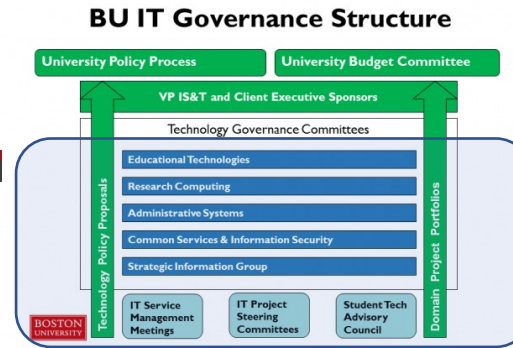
BU IT Governance Structure

University Policy Process

University Budget Committee

VP IS&T and Client Executive Sponsors

Technology Governance Committees

Technology Policy Proposals

Educational Technologies

Research Computing

Administrative Systems

Common Services & Information Security

Strategic Information Group

Domain Project Portfolios

BOSTON UNIVERSITY

IT Service Management Meetings

IT Project Steering Committees

Student Tech Advisory Council